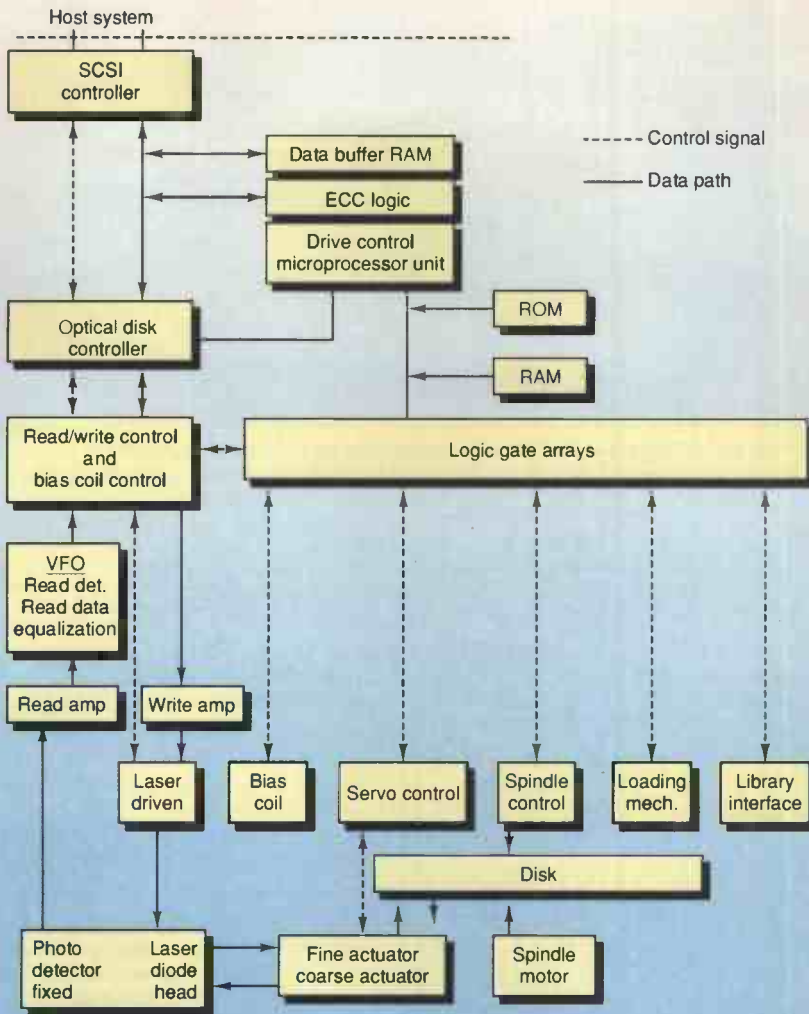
Host system

SCSI controller

Data buffer RAM

ECC logic

Drive control microprocessor unit

----- Control signal

—— Data path

ROM

RAM

Optical disk controller

Read/write control and bias coil control

Logic gate arrays

VFO
Read det.
Read data equalization

Read amp

Write amp

Laser driven

Bias coil

Servo control

Spindle control

Loading mech.

Library interface

Disk

Photo detector fixed

Laser diode head

Fine actuator coarse actuator

Spindle motor